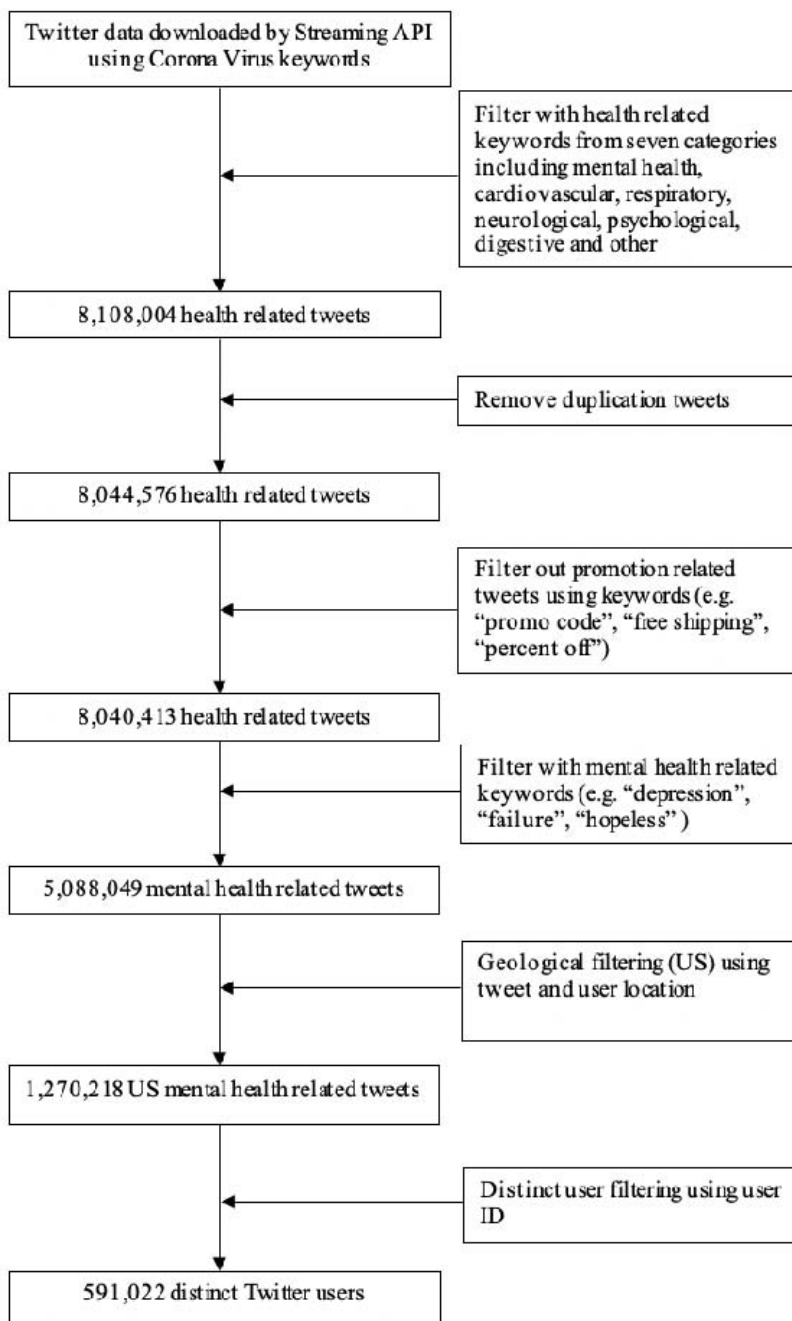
Twitter data downloaded by Streaming API using Corona Virus keywords

Filter with health related keywords from seven categories including mental health, cardiovascular, respiratory, neurological, psychological, digestive and other

8,108,004 health related tweets

Remove duplication tweets

8,044,576 health related tweets

Filter out promotion related tweets using keywords (e.g. "promo code", "free shipping", "percent off")

8,040,413 health related tweets

Filter with mental health related keywords (e.g. "depression", "failure", "hopeless")

5,088,049 mental health related tweets

Geological filtering (US) using tweet and user location

1,270,218 US mental health related tweets

Distinct user filtering using user ID

591,022 distinct Twitter users